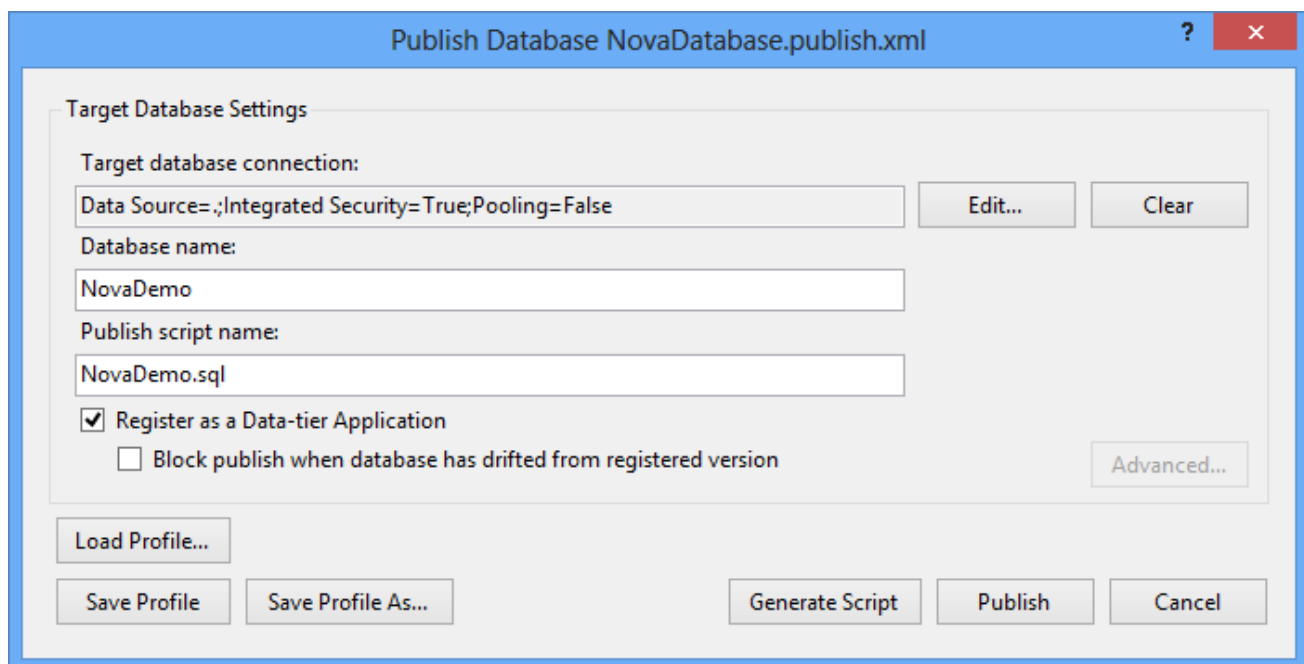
Publish Database NovaDatabase.publish.xml

?

✕

Target Database Settings

Target database connection:

Data Source=.;Integrated Security=True;Pooling=False

Edit...

Clear

Database name:

NovaDemo

Publish script name:

NovaDemo.sql

☑ Register as a Data-tier Application

☐ Block publish when database has drifted from registered version

Advanced...

Load Profile...

Save Profile

Save Profile As...

Generate Script

Publish

Cancel